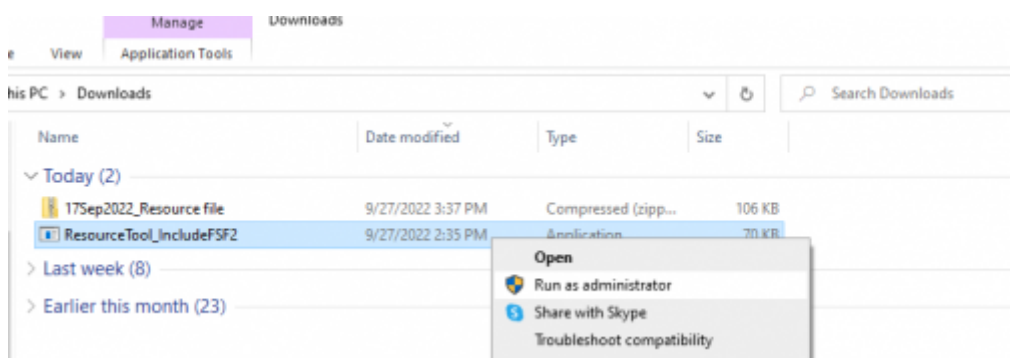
Manage
Downloads
e View Application Tools

his PC > Downloads
Search Downloads

| Name | Date modified | Type | Size |
|---|---|---|---|
| Today (2) | | | |
| 17Sep2022_Resource file | 9/27/2022 3:37 PM | Compressed (zipp... | 106 KB |
| ResourceTool_IncludeFSF2 | 9/27/2022 2:35 PM | Application | 70 KB |
| Last week (8) | | | |
| Earlier this month (23) | | | |

Open
Run as administrator
Share with Skype
Troubleshoot compatibility